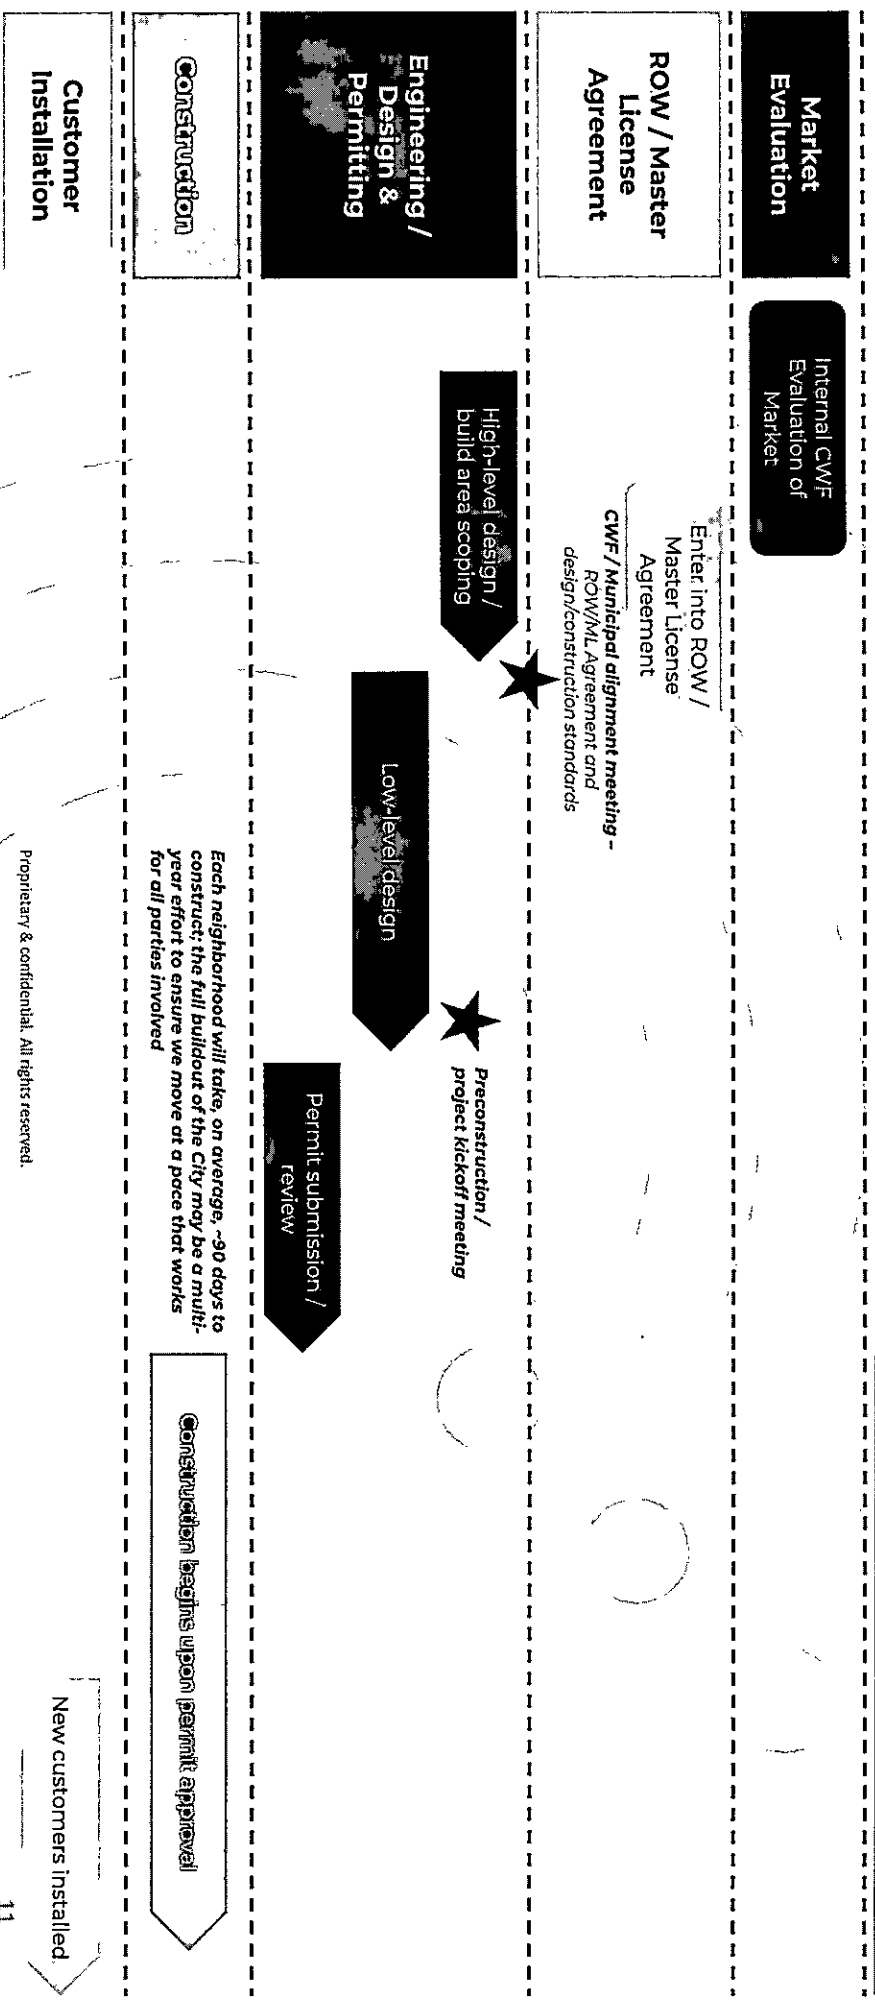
Market Evaluation

ROW / Master License Agreement

Engineering / Design & Permitting

Construction

Customer Installation

Internal CWF Evaluation of Market

Enter into ROW / Master License Agreement

CWF / Municipal alignment meeting – ROW/ML Agreement and design/construction standards

High-level design / build area scoping

Low-level design

Preconstruction / project kickoff meeting

Each neighborhood will take, on average, ~90 days to construct; the full buildout of the City may be a multi-year effort to ensure we move at a pace that works for all parties involved

Permit submission / review

Construction begins upon permit approval

New customers installed

Proprietary & confidential. All rights reserved.

11